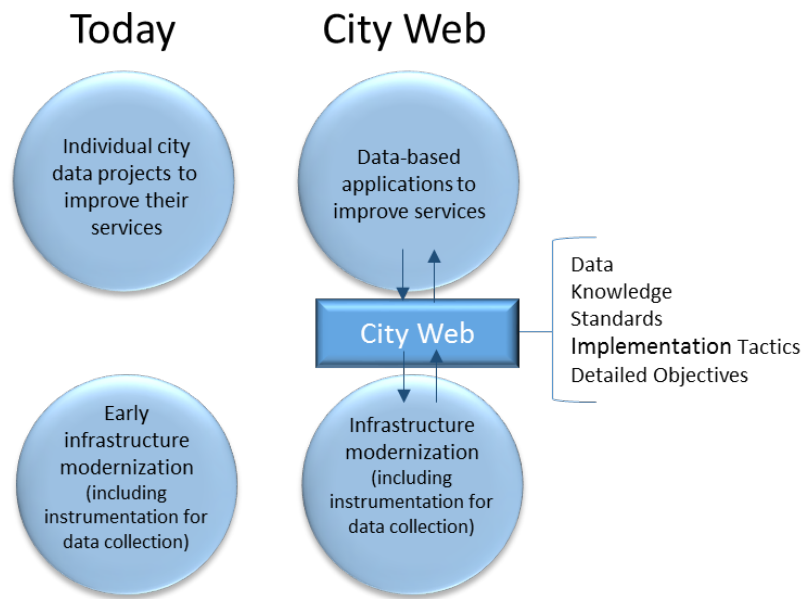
Today

City Web

Individual city data projects to improve their services

Data-based applications to improve services

City Web

Data
Knowledge
Standards
Implementation Tactics
Detailed Objectives

Early infrastructure modernization (including instrumentation for data collection)

Infrastructure modernization (including instrumentation for data collection)